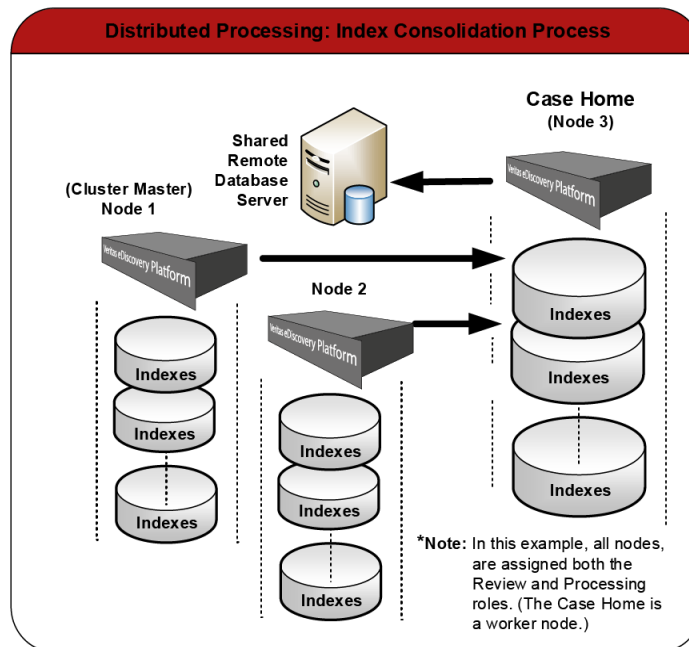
Distributed Processing: Index Consolidation Process

Shared Remote Database Server

Case Home
(Node 3)

Veritas eDiscovery Platform

(Cluster Master)
Node 1

Veritas eDiscovery Platform

Node 2

Veritas eDiscovery Platform

Indexes
Indexes
Indexes

Indexes
Indexes
Indexes

Indexes
Indexes
Indexes

*Note: In this example, all nodes, are assigned both the Review and Processing roles. (The Case Home is a worker node.)